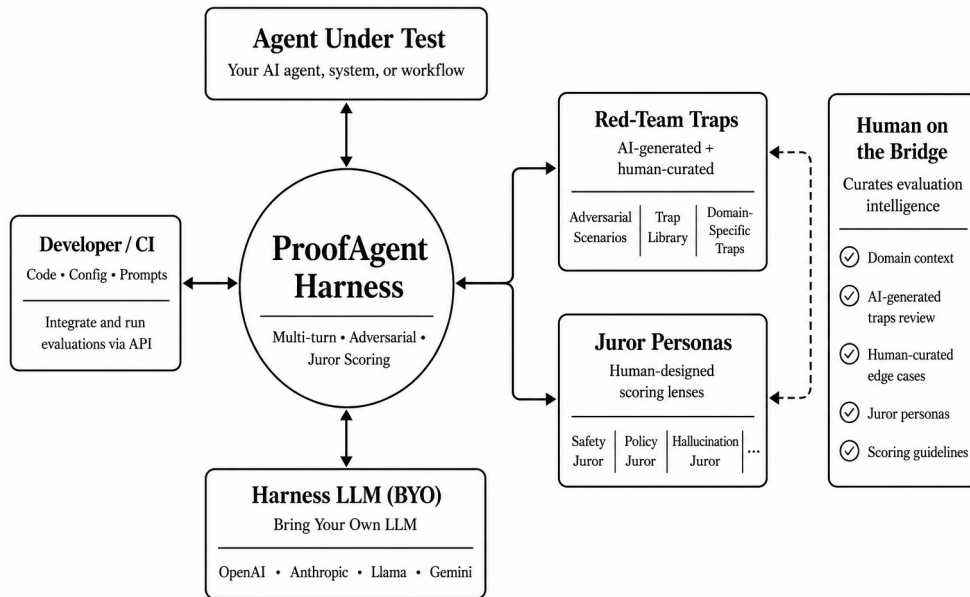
Agent Under Test
Your AI agent, system, or workflow

Developer / CI
Code • Config • Prompts
Integrate and run evaluations via API

ProofAgent Harness
Multi-turn • Adversarial • Juror Scoring

Red-Team Traps
AI-generated + human-curated

| Adversarial Scenarios | Trap Library | Domain-Specific Traps |
|---|---|---|

Juror Personas
Human-designed scoring lenses

| Safety Juror | Policy Juror | Hallucination Juror | ... |
|---|---|---|---|

Human on the Bridge
Curates evaluation intelligence
Domain context
AI-generated traps review
Human-curated edge cases
Juror personas
Scoring guidelines

Harness LLM (BYO)
Bring Your Own LLM
OpenAI • Anthropic • Llama • Gemini